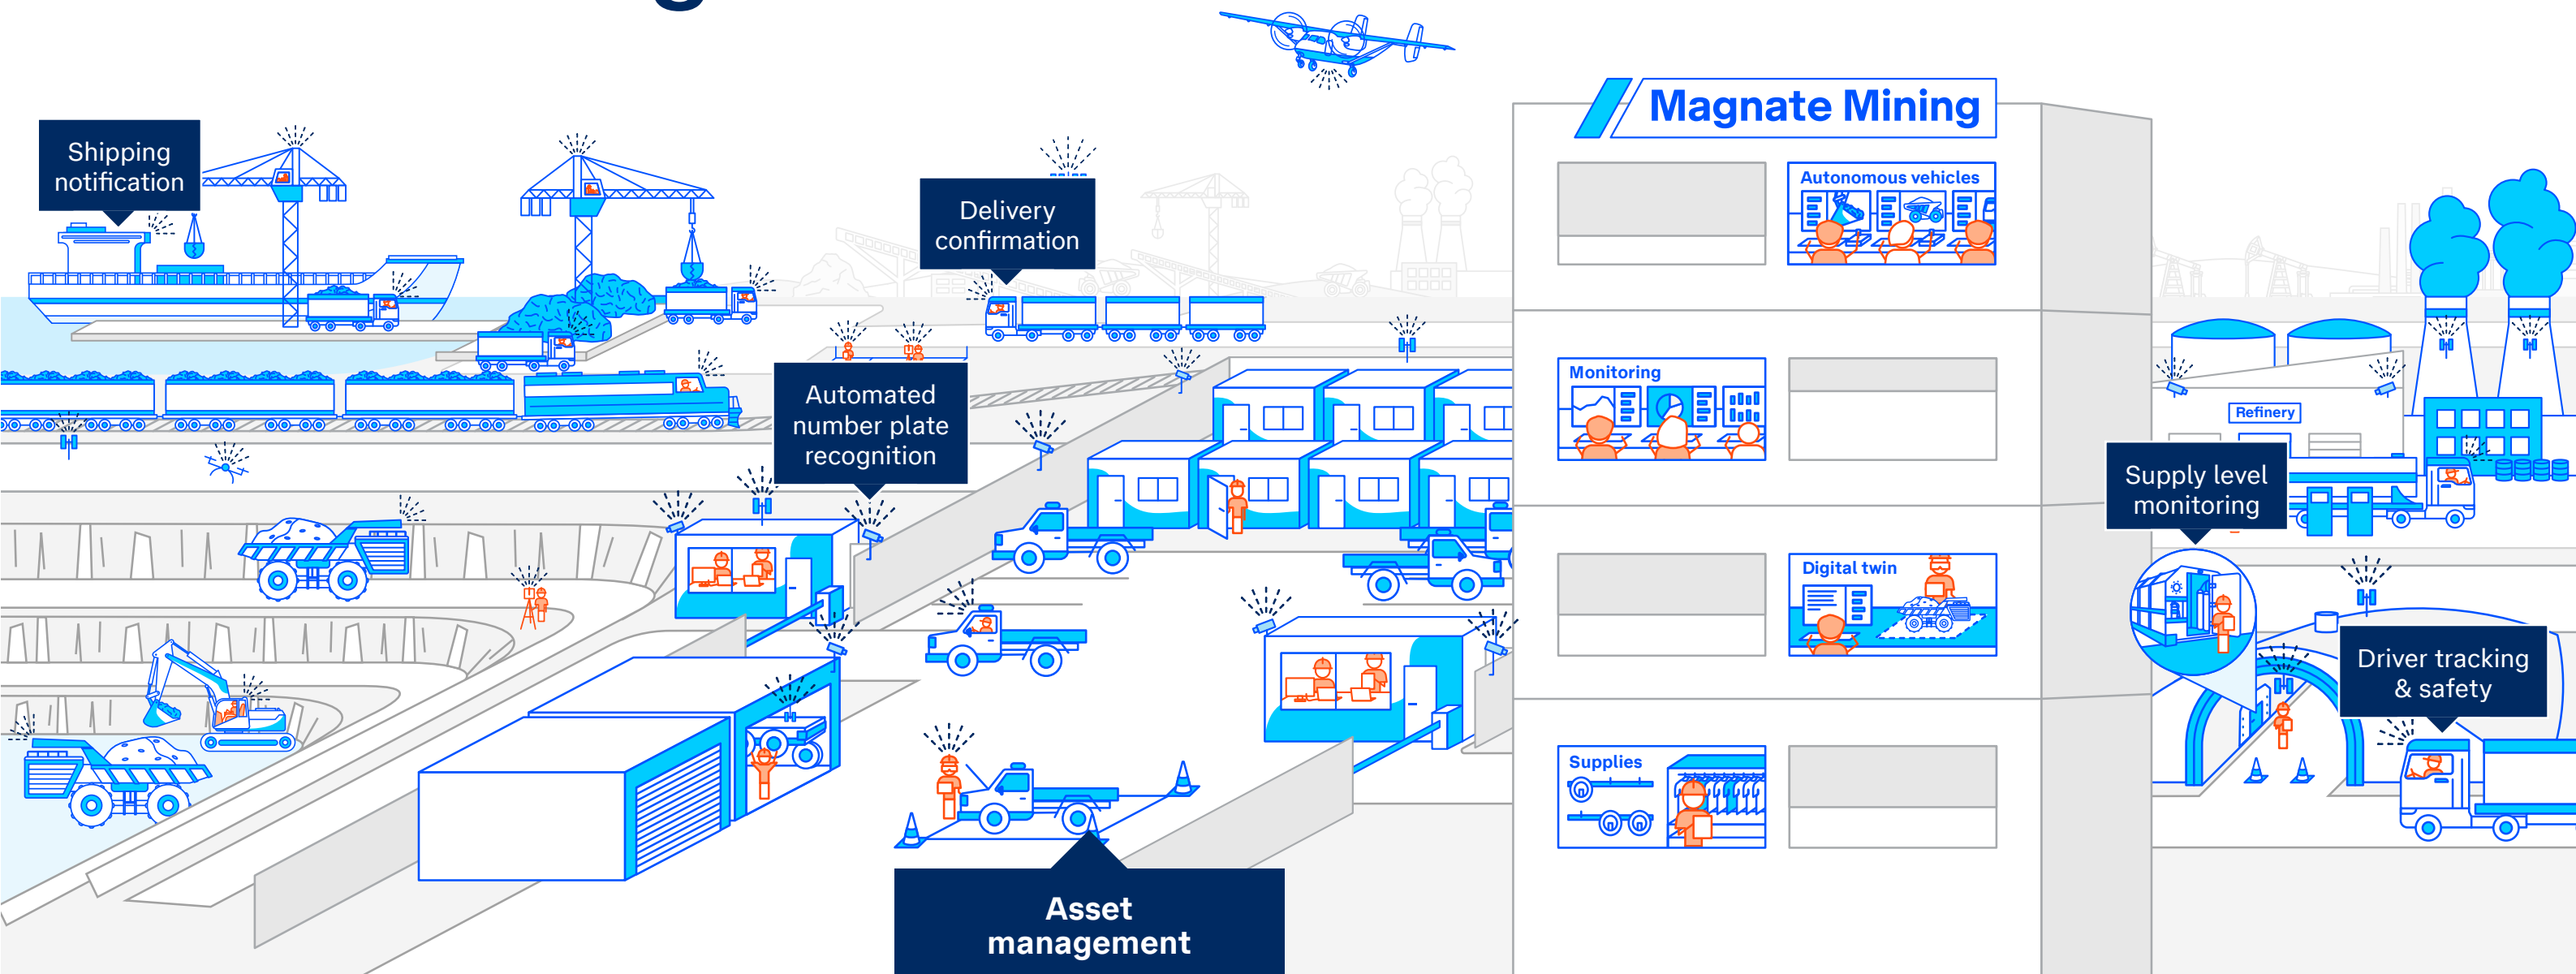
Shipping notification

Delivery confirmation

Magnate Mining

Autonomous vehicles

Monitoring

Digital twin

Supplies

Automated number plate recognition

Refinery

Supply level monitoring

Driver tracking & safety

Asset management